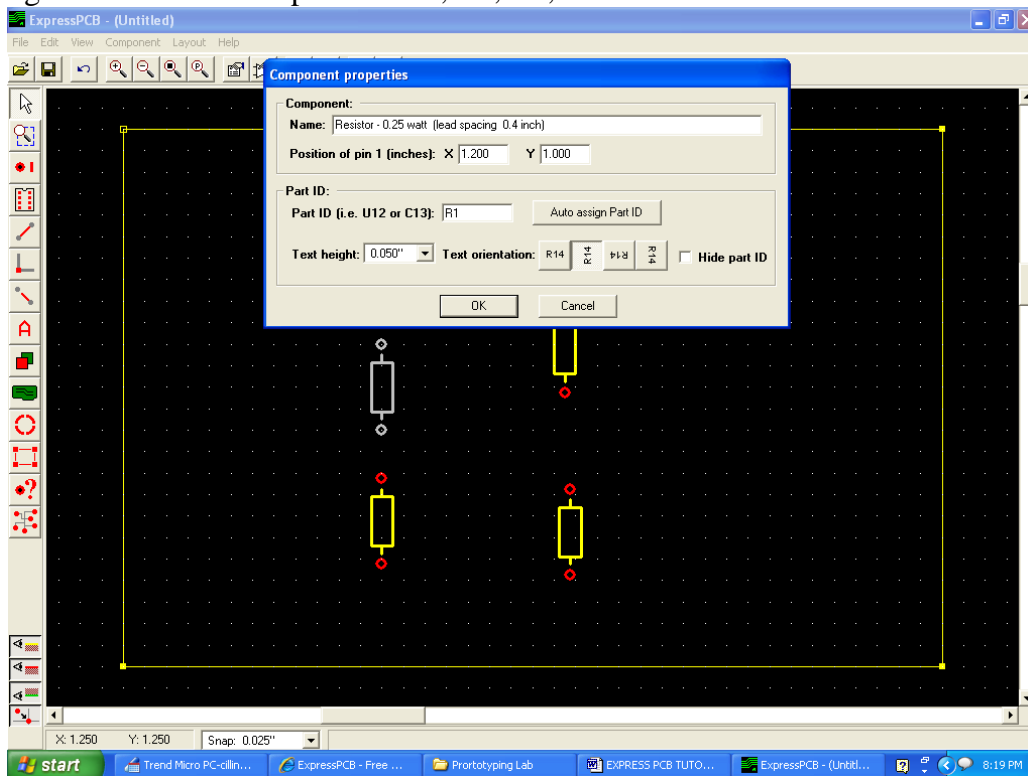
ExpressPCB - (Untitled)

File Edit View Component Layout Help

Component properties

Component:

Name: Resistor - 0.25 watt (lead spacing 0.4 inch)

Position of pin 1 (inches): X 1.200 Y 1.000

Part ID:

Part ID (i.e. U12 or C13): R1

Auto assign Part ID

Text height: 0.050" Text orientation: R14 R14 R14 R14 Hide part ID

OK Cancel

X: 1.250 Y: 1.250 Snap: 0.025"

start Trend Micro PC-cillin... ExpressPCB - Free ... Prototyping Lab EXPRESS PCB TUTO... ExpressPCB - (Untitl... 8:19 PM